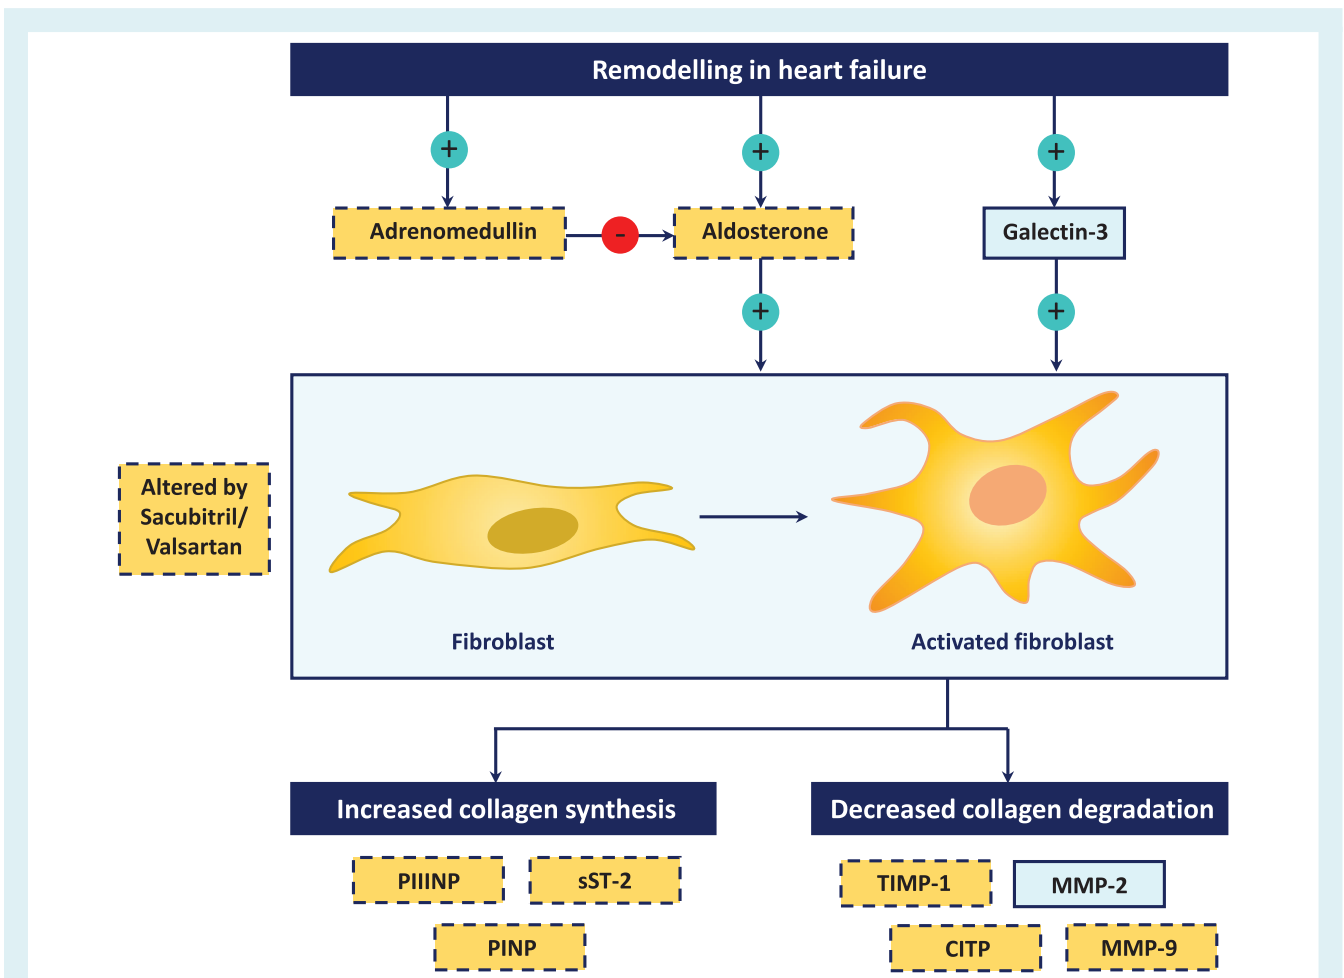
Remodelling in heart failure

+

+

+

Adrenomedullin

-

Aldosterone

Galectin-3

+

+

Altered by Sacubitril/ Valsartan

Fibroblast

Activated fibroblast

Increased collagen synthesis

Decreased collagen degradation

PIIINP

sST-2

PINP

TIMP-1

MMP-2

CITP

MMP-9